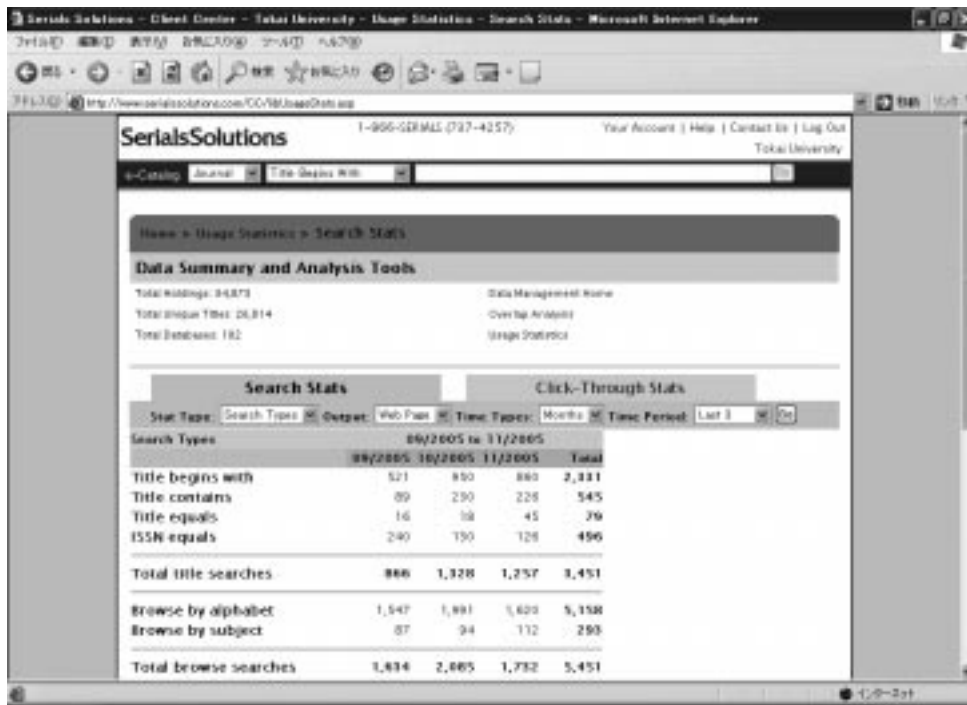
Serials Solutions - Client Center - Tokai University - Usage Statistics - Search Stats - Microsoft Internet Explorer

ファイル(F) 編集(E) 表示(V) お気に入り(A) ツール(T) ヘルプ(H)

戻る 検索 お気に入り

アドレス(D) http://www.serialssolutions.com/CC/Stl/UsageStats.asp

SerialsSolutions

1-866-SERIALS (737-4257)

Your Account | Help | Contact Us | Log Out

Tokai University

e-Catalog Journal Title Begins With Go

Home > Usage Statistics > Search Stats

Data Summary and Analysis Tools

Total Holdings: 34,873

Total Unique Titles: 26,814

Total Databases: 182

Data Management Home

Overlap Analysis

Usage Statistics

Search Stats

Click-Through Stats

Stat Type: Search Types Output: Web Page Time Types: Months Time Period: Last 3 Go

| Search Types | 09/2005 to 11/2005 | | | |
|---|---|---|---|---|
| | 09/2005 | 10/2005 | 11/2005 | Total |
| Title begins with | 521 | 850 | 860 | 2,231 |
| Title contains | 89 | 230 | 226 | 545 |
| Title equals | 16 | 18 | 45 | 79 |
| ISSN equals | 240 | 130 | 126 | 496 |
| Total title searches | 866 | 1,328 | 1,257 | 3,451 |
| Browse by alphabet | 1,547 | 1,991 | 1,620 | 5,158 |
| Browse by subject | 87 | 94 | 112 | 293 |
| Total browse searches | 1,634 | 2,085 | 1,732 | 5,451 |

インターネット